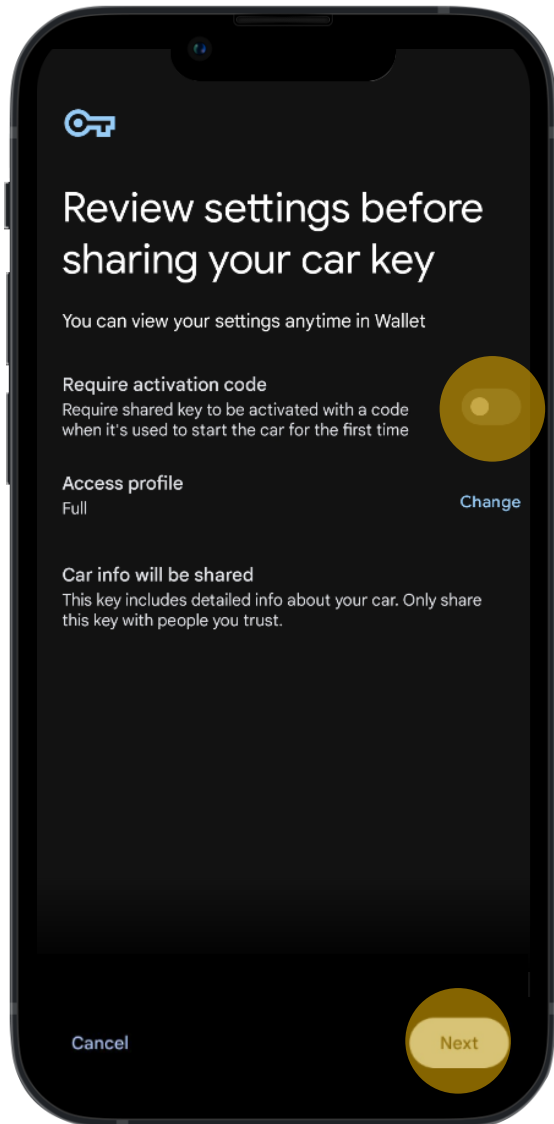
Review settings before sharing your car key

You can view your settings anytime in Wallet

Require activation code
Require shared key to be activated with a code when it's used to start the car for the first time

Access profile
Full

Change

Car info will be shared
This key includes detailed info about your car. Only share this key with people you trust.

Cancel

Next